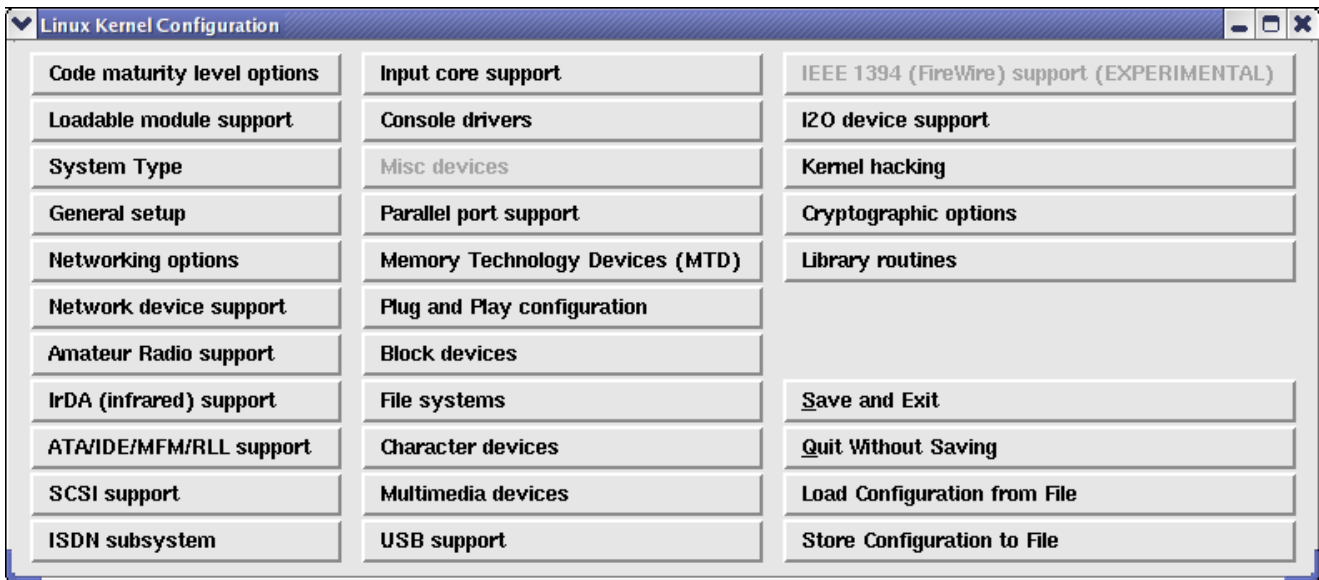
Linux Kernel Configuration

Code maturity level options
Loadable module support
System Type
General setup
Networking options
Network device support
Amateur Radio support
IrDA (infrared) support
ATA/IDE/MFM/RLL support
SCSI support
ISDN subsystem

Input core support
Console drivers
Misc devices
Parallel port support
Memory Technology Devices (MTD)
Plug and Play configuration
Block devices
File systems
Character devices
Multimedia devices
USB support

IEEE 1394 (FireWire) support (EXPERIMENTAL)
I2O device support
Kernel hacking
Cryptographic options
Library routines
Save and Exit
Quit Without Saving
Load Configuration from File
Store Configuration to File